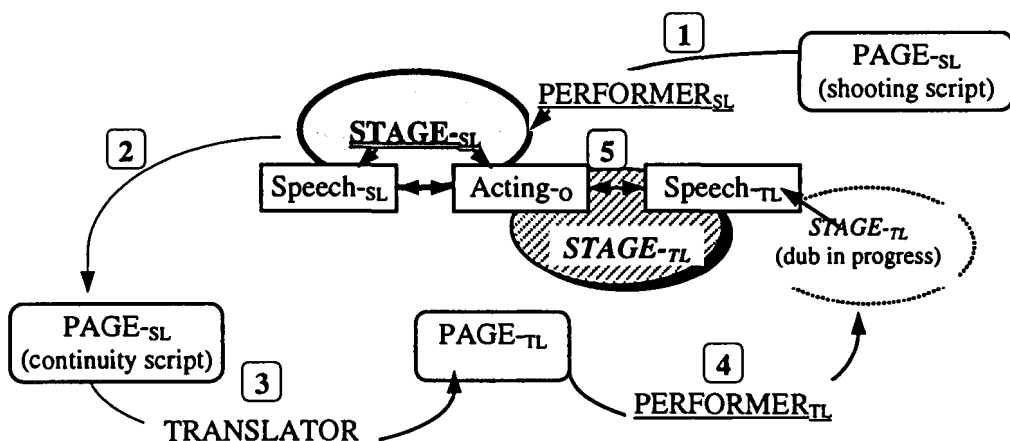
1

PAGE-$_{SL}$
(shooting script)

PERFORMER$_{SL}$

STAGE-$_{SL}$

2

5

Speech-$_{SL}$

Acting-$_{O}$

Speech-$_{TL}$

STAGE-$_{TL}$

STAGE-$_{TL}$
(dub in progress)

PAGE-$_{SL}$
(continuity script)

PAGE-$_{TL}$

3

4

TRANSLATOR

PERFORMER$_{TL}$